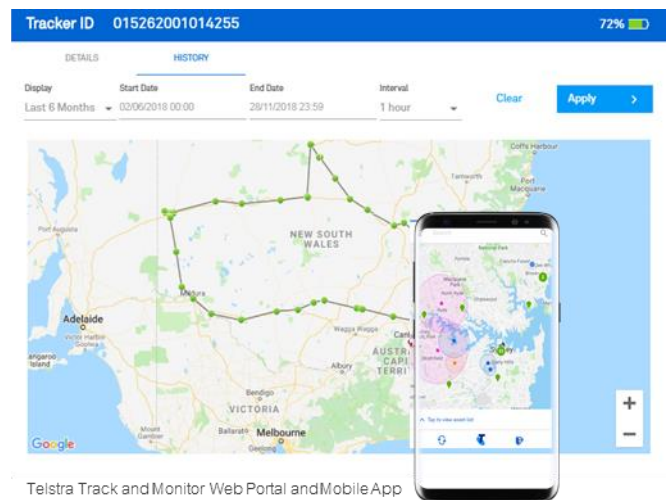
Tracker ID 015262001014255

72%

DETAILS HISTORY

Display
Last 6 Months

Start Date
02/06/2018 00:00

End Date
28/11/2018 23:59

Interval
1 hour

Clear

Apply >

Coffs Harbour

Port Macquarie

NEW SOUTH WALES

Port Augusta

Mildura

Adelaide

Wagga Wagga

AUSTRALIAN CAPITAL TERRITORY

Albury

Kangaroo Island

Bendigo

VICTORIA

Ballarat

Melbourne

Geelong

Mount Gambier

Google

Tap to view asset list

+

−

Telstra Track and Monitor Web Portal and Mobile App